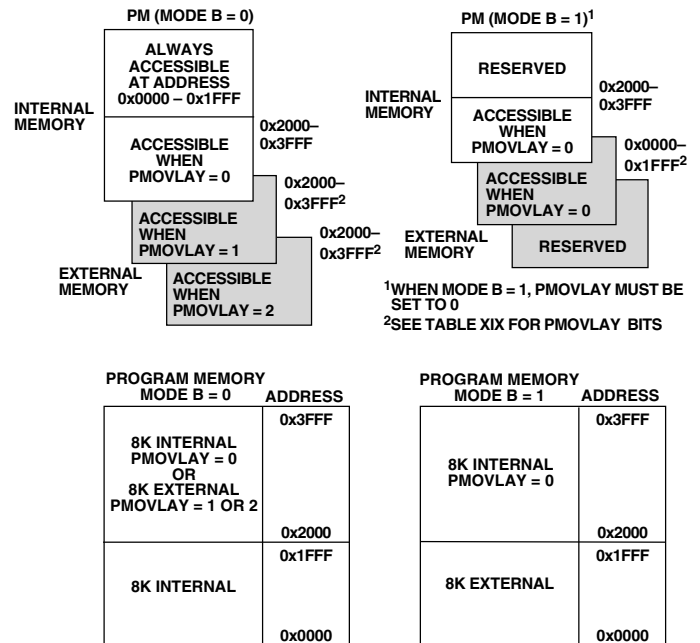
PM (MODE B = 0)

ALWAYS ACCESSIBLE AT ADDRESS 0x0000 – 0x1FFF

INTERNAL MEMORY

ACCESSIBLE WHEN PMOVLAY = 0

0x2000– 0x3FFF

0x2000– 0x3FFF$^2$

ACCESSIBLE WHEN PMOVLAY = 1

0x2000– 0x3FFF$^2$

EXTERNAL MEMORY

ACCESSIBLE WHEN PMOVLAY = 2

PM (MODE B = 1)$^1$

RESERVED

0x2000– 0x3FFF

INTERNAL MEMORY

ACCESSIBLE WHEN PMOVLAY = 0

0x0000– 0x1FFF$^2$

ACCESSIBLE WHEN PMOVLAY = 0

EXTERNAL MEMORY

RESERVED

$^1$WHEN MODE B = 1, PMOVLAY MUST BE SET TO 0
$^2$SEE TABLE XIX FOR PMOVLAY BITS

PROGRAM MEMORY MODE B = 0

| | ADDRESS |
|---|---|
| 8K INTERNAL PMOVLAY = 0 OR 8K EXTERNAL PMOVLAY = 1 OR 2 | 0x3FFF<br>0x2000 |
| 8K INTERNAL | 0x1FFF<br>0x0000 |

PROGRAM MEMORY MODE B = 1

| | ADDRESS |
|---|---|
| 8K INTERNAL PMOVLAY = 0 | 0x3FFF<br>0x2000 |
| 8K EXTERNAL | 0x1FFF<br>0x0000 |